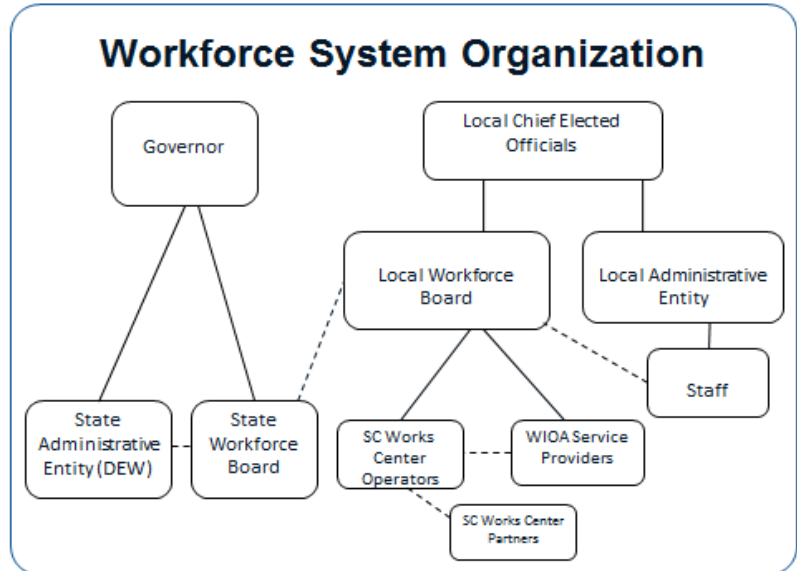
Workforce System Organization

Governor

Local Chief Elected Officials

Local Workforce Board

Local Administrative Entity

Staff

State Administrative Entity (DEW)

State Workforce Board

SC Works Center Operators

WIOA Service Providers

SC Works Center Partners